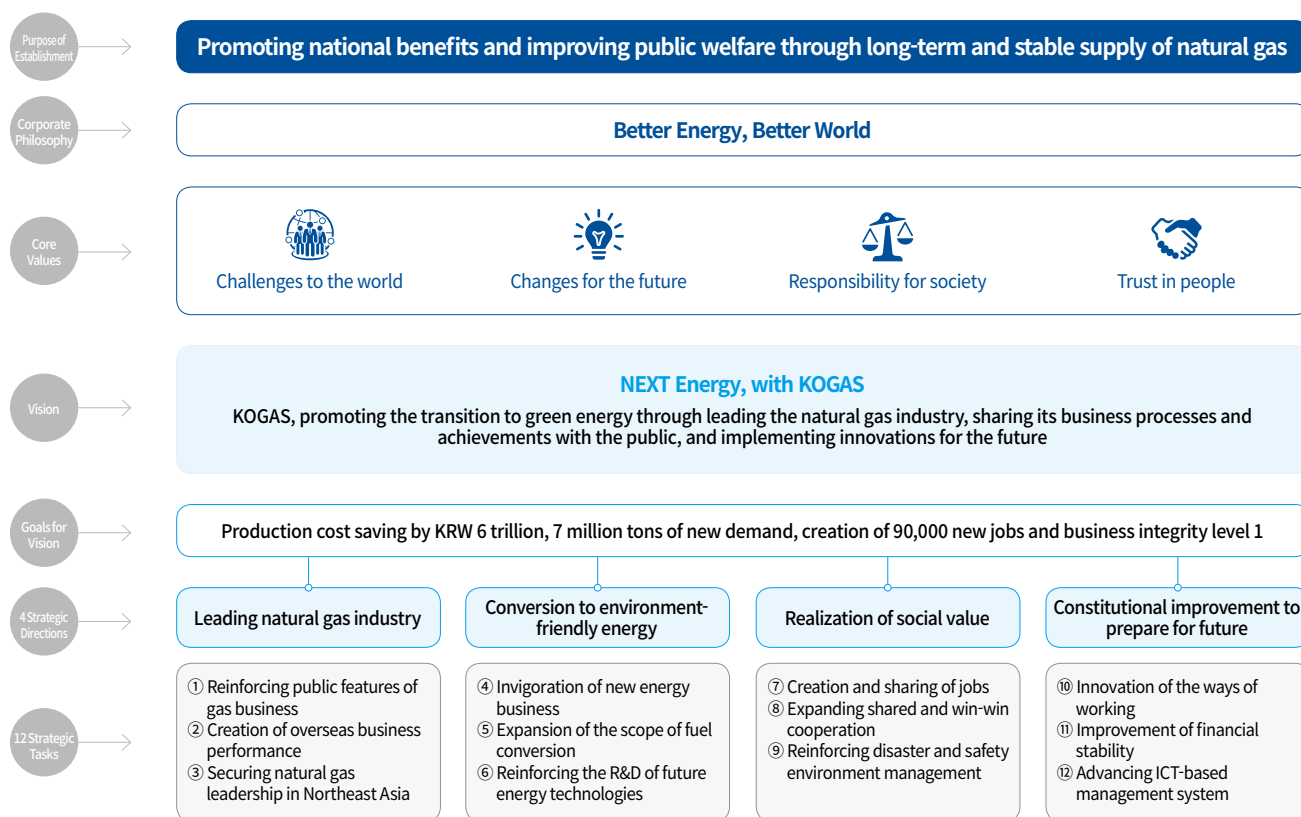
Purpose of Establishment

Promoting national benefits and improving public welfare through long-term and stable supply of natural gas

Corporate Philosophy

Better Energy, Better World

Core Values

Challenges to the world

Changes for the future

Responsibility for society

Trust in people

Vision

NEXT Energy, with KOGAS

KOGAS, promoting the transition to green energy through leading the natural gas industry, sharing its business processes and achievements with the public, and implementing innovations for the future

Goals for Vision

Production cost saving by KRW 6 trillion, 7 million tons of new demand, creation of 90,000 new jobs and business integrity level 1

4 Strategic Directions

Leading natural gas industry

Conversion to environment-friendly energy

Realization of social value

Constitutional improvement to prepare for future

12 Strategic Tasks

① Reinforcing public features of gas business
② Creation of overseas business performance
③ Securing natural gas leadership in Northeast Asia

④ Invigoration of new energy business
⑤ Expansion of the scope of fuel conversion
⑥ Reinforcing the R&D of future energy technologies

⑦ Creation and sharing of jobs
⑧ Expanding shared and win-win cooperation
⑨ Reinforcing disaster and safety environment management

⑩ Innovation of the ways of working
⑪ Improvement of financial stability
⑫ Advancing ICT-based management system